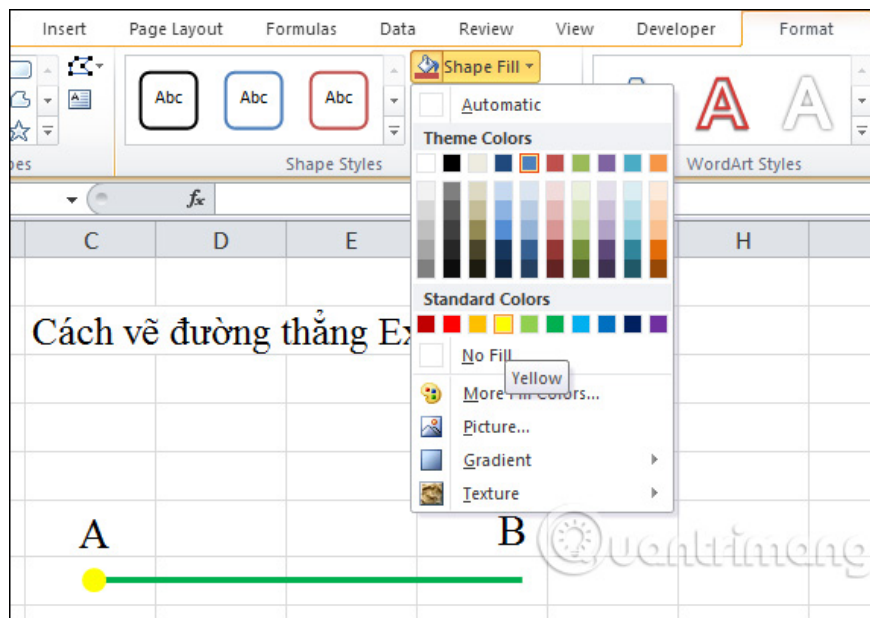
Insert
Page Layout
Formulas
Data
Review
View
Developer
Format

Abc
Abc
Abc

Shape Fill

Automatic

Theme Colors

Standard Colors

No Fill

Yellow

More Fill Colors...

Picture...

Gradient

Texture

pes
Shape Styles
WordArt Styles

$f_x$

C
D
E
H

Cách vẽ đường thẳng Ex

A

B

uantrimang